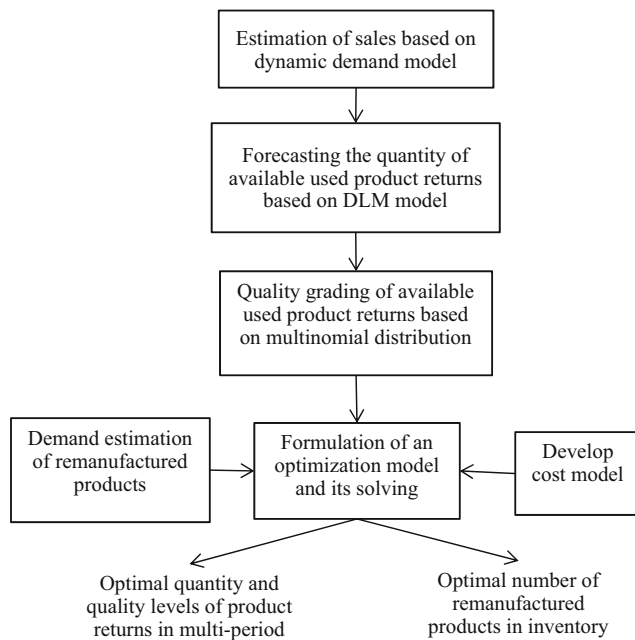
Estimation of sales based on dynamic demand model

Forecasting the quantity of available used product returns based on DLM model

Quality grading of available used product returns based on multinomial distribution

Demand estimation of remanufactured products

Formulation of an optimization model and its solving

Develop cost model

Optimal quantity and quality levels of product returns in multi-period

Optimal number of remanufactured products in inventory